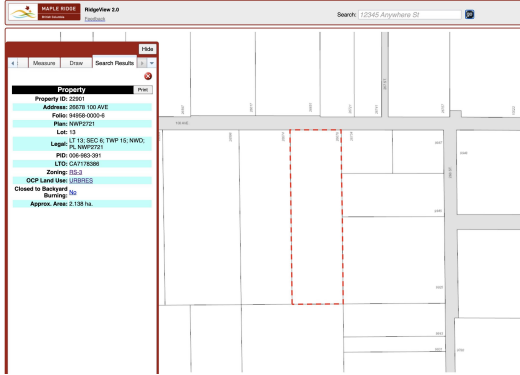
MAPLE RIDGE
RidgeView 2.0
Feedback
Search: 12345 Anywhere St

Hide
Measure
Draw
Search Results

Property
Print

| | |
|---|---|
| Property ID: | 22901 |
| Address: | 26878 100 AVE |
| Folio: | 94958-0000-6 |
| Plan: | NWP2721 |
| Lot: | 13 |
| Legal: | LT 13; SEC 6; TWP 15; NWD; PL NWP2721 |
| PID: | 006-983-391 |
| LTO: | CA7178398 |
| Zoning: | RS-3 |
| OCP Land Use: | URBRES |
| Closed to Backyard Burning: | No |
| Approx. Area: | 2.138 ha. |

100 AVE